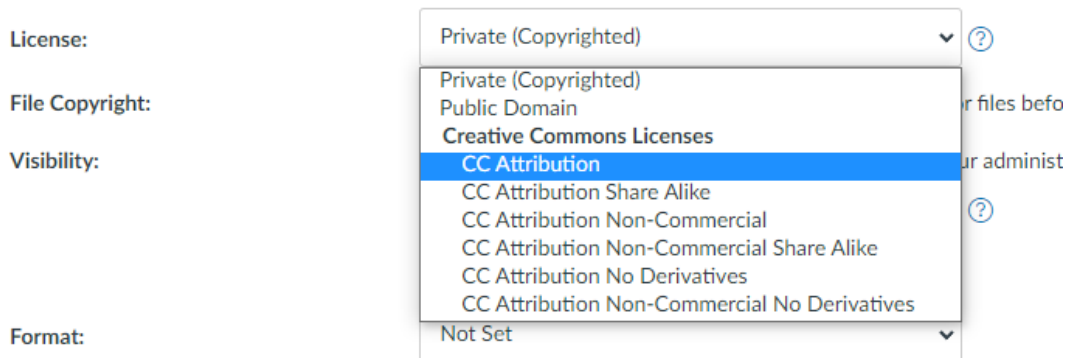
License:

Private (Copyrighted)

?

Private (Copyrighted)
Public Domain
Creative Commons Licenses
CC Attribution
CC Attribution Share Alike
CC Attribution Non-Commercial
CC Attribution Non-Commercial Share Alike
CC Attribution No Derivatives
CC Attribution Non-Commercial No Derivatives

File Copyright:

r files befo

Visibility:

ur administ

?

Format:

Not Set